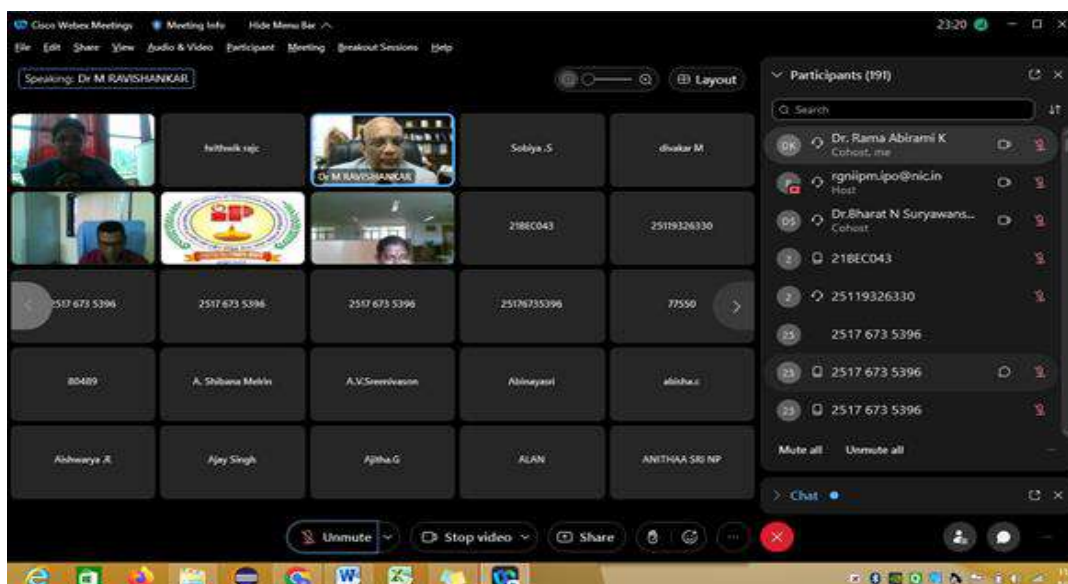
Cisco Webex Meetings Meeting Info Hide Menu Bar ^ 23:20

File Edit Share View Audio & Video Participant Meeting Breakout Sessions Help

Speaking: Dr M RAVISHANKAR

Layout

hrithwik rajc

Dr M RAVISHANKAR

Sobiya .S

divakar M

21BEC043

25119326330

2517 673 5396

2517 673 5396

2517 673 5396

25176735396

77550

80489

A. Shibana Mekrin

A.V.Sreenivasan

Abinayasri

abisha.c

Aishwarya .R

Ajay Singh

Ajitha.G

ALAN

ANITHAA SRI NP

Participants (191)

Search

DK Dr. Rama Abirami K Cohost, me

rgniipm.ipo@nic.in Host

DS Dr.Bharat N Suryawans... Cohost

2 21BEC043

2 25119326330

25 2517 673 5396

25 2517 673 5396

25 2517 673 5396

Mute all Unmute all

Chat

Unmute

Stop video

Share